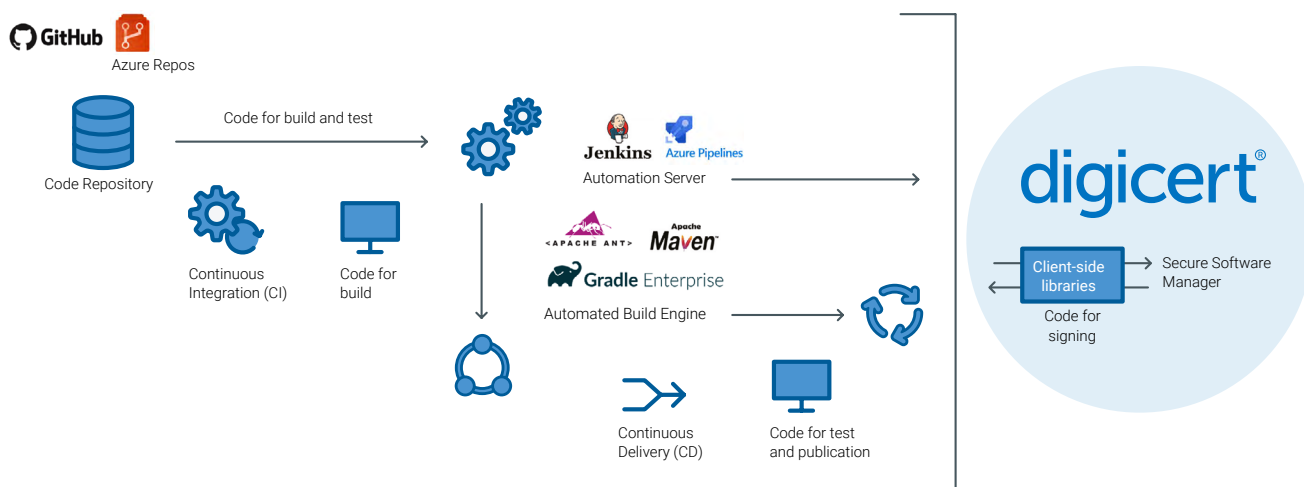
GitHub

Azure Repos

Code Repository

Code for build and test

Continuous Integration (CI)

Code for build

Jenkins

Azure Pipelines

Automation Server

APACHE ANT

Apache Maven

Gradle Enterprise

Automated Build Engine

Continuous Delivery (CD)

Code for test and publication

digicert®

Client-side libraries

Secure Software Manager

Code for signing